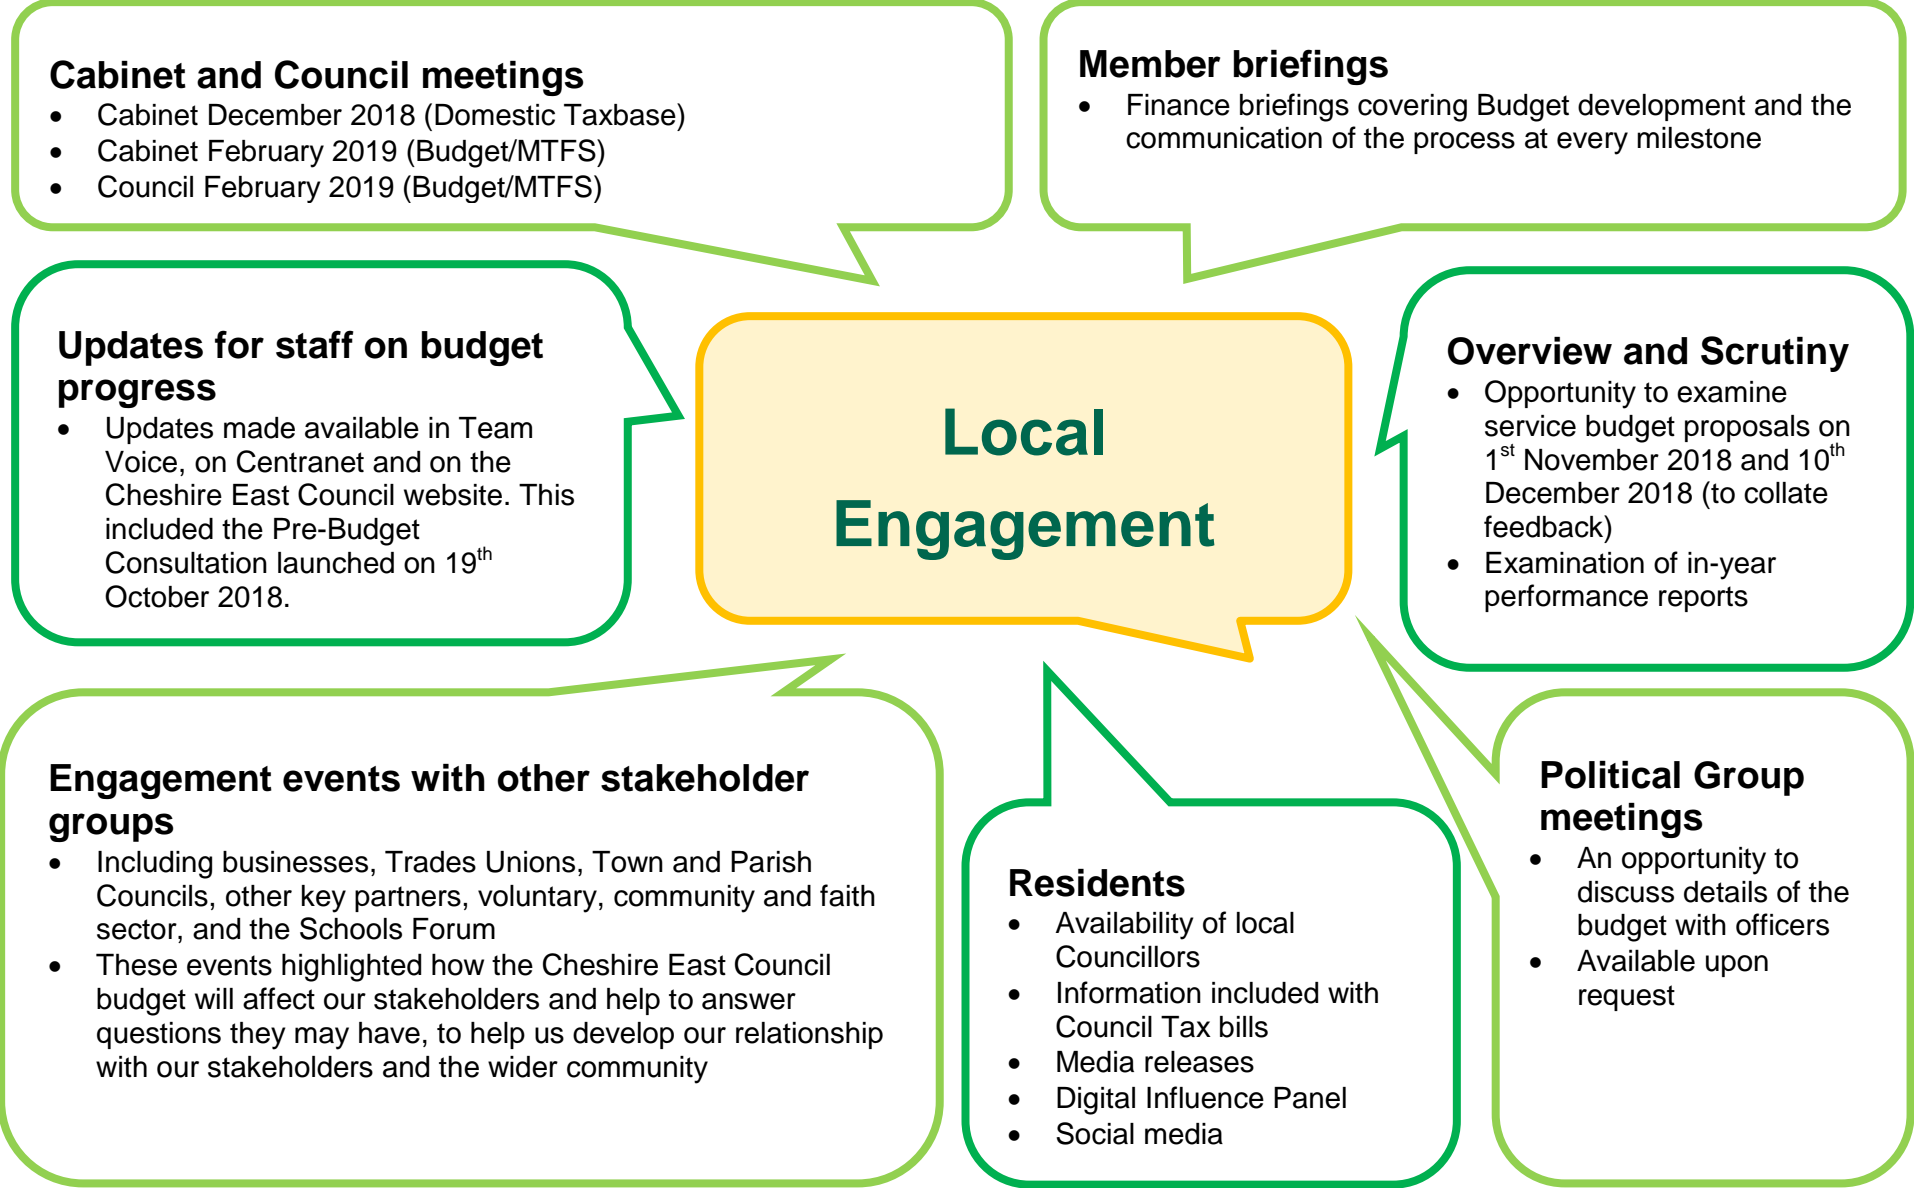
**Cabinet and Council meetings**
- Cabinet December 2018 (Domestic Taxbase)
- Cabinet February 2019 (Budget/MTFS)
- Council February 2019 (Budget/MTFS)

**Member briefings**
- Finance briefings covering Budget development and the communication of the process at every milestone

**Updates for staff on budget progress**
- Updates made available in Team Voice, on Centranet and on the Cheshire East Council website. This included the Pre-Budget Consultation launched on 19$^{th}$ October 2018.

**Local Engagement**

**Overview and Scrutiny**
- Opportunity to examine service budget proposals on 1$^{st}$ November 2018 and 10$^{th}$ December 2018 (to collate feedback)
- Examination of in-year performance reports

**Engagement events with other stakeholder groups**
- Including businesses, Trades Unions, Town and Parish Councils, other key partners, voluntary, community and faith sector, and the Schools Forum
- These events highlighted how the Cheshire East Council budget will affect our stakeholders and help to answer questions they may have, to help us develop our relationship with our stakeholders and the wider community

**Residents**
- Availability of local Councillors
- Information included with Council Tax bills
- Media releases
- Digital Influence Panel
- Social media

**Political Group meetings**
- An opportunity to discuss details of the budget with officers
- Available upon request